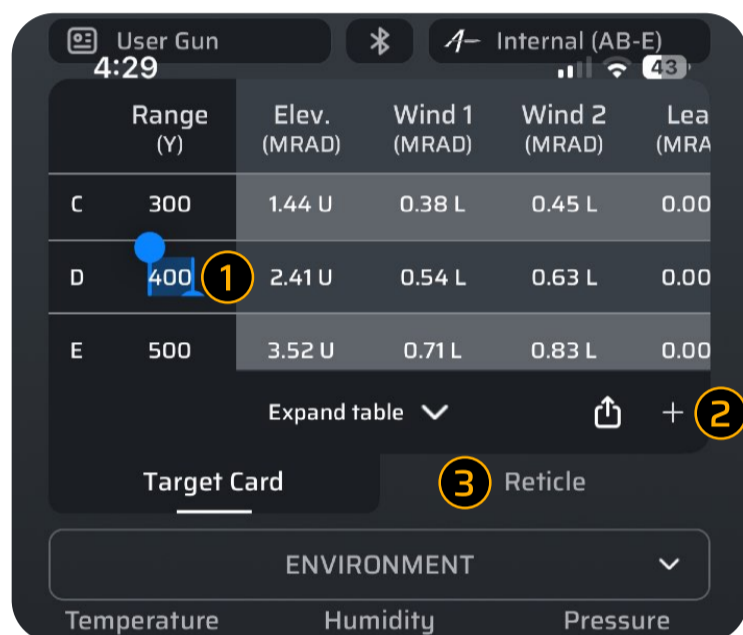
User Gun
Internal (AB-E)
4:29
43

|  | Range (Y) | Elev. (MRAD) | Wind 1 (MRAD) | Wind 2 (MRAD) | Lea (MRA |
|---|---|---|---|---|---|
| C | 300 | 1.44 U | 0.38 L | 0.45 L | 0.00 |
| D | 400 1 | 2.41 U | 0.54 L | 0.63 L | 0.00 |
| E | 500 | 3.52 U | 0.71 L | 0.83 L | 0.00 |

Expand table
+ 2

Target Card
3 Reticle

ENVIRONMENT

Temperature
Humidity
Pressure